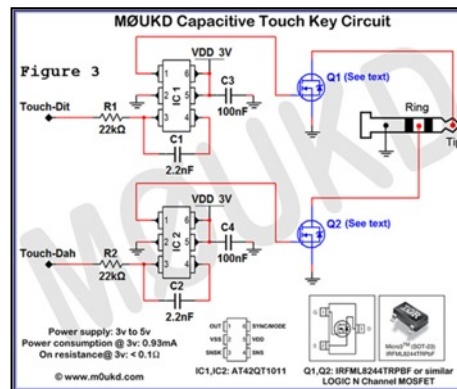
MØUKD Capacitive Touch Key Circuit

Figure 3

VDD 3V

IC 1

1 2 3 4 5 6

C3 100nF

Q1 (See text)

Ring

Tip

Touch-Dit

R1 22kΩ

C1 2.2nF

VDD 3V

IC 2

1 2 3 4 5 6

C4 100nF

Q2 (See text)

Touch-Dah

R2 22kΩ

C2 2.2nF

M0UKD

Power supply: 3v to 5v
Power consumption @ 3v: 0.93mA
On resistance@ 3v: < 0.1Ω

OUT VSS SNSK SYNC/MODE VDD SNS

IC1,IC2: AT42QT1011

Micro3™ (SOT-23) IRFML8244TRPbF

Q1,Q2: IRFML8244TRPBF or similar LOGIC N Channel MOSFET

© www.m0ukd.com